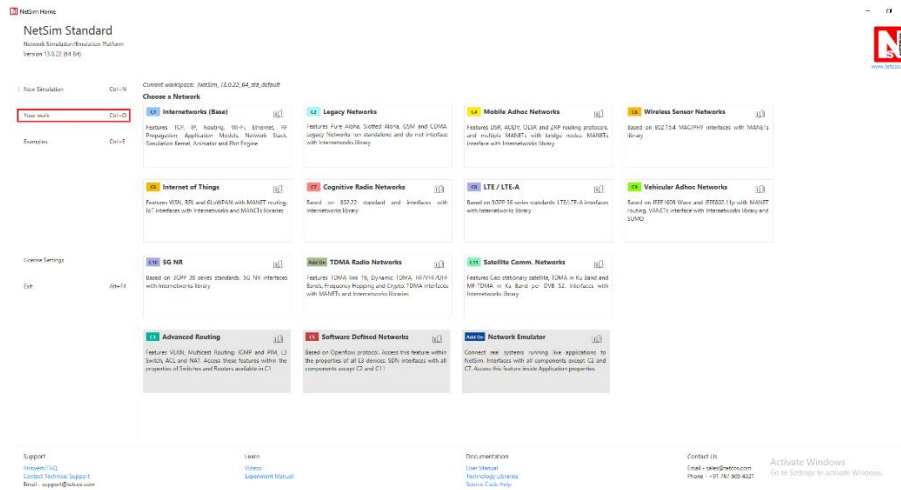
NetSim Home

NetSim Standard
Network Simulation/Emulation Platform
Version 13.0.22 (64 Bit)

www.tetcos.com

New Simulation Ctrl+N

Your work Ctrl+O

Examples Ctrl+E

License Settings

Exit Alt+F4

Current workspace: NetSim_13.0.22_64_std_default
Choose a Network

C1 Internetworks (Base)
Features TCP, IP, Routing, Wi-Fi, Ethernet, RF Propagation, Application Models, Network Stack, Simulation Kernel, Animator and Plot Engine

C2 Legacy Networks
Features Pure Aloha, Slotted Aloha, GSM and CDMA. Legacy Networks run standalone and do not interface with Internetworks library

C4 Mobile Adhoc Networks
Features DSR, AODV, OLSR and ZRP routing protocols, and multiple MANETs with bridge nodes. MANETs interface with Internetworks library

C5 Wireless Sensor Networks
Based on 802.15.4 MAC/PHY interfaces with MANETs library

C6 Internet of Things
Features WSN, RPL and 6LoWPAN with MANET routing. IoT interfaces with Internetworks and MANETs libraries

C7 Cognitive Radio Networks
Features on 802.22 standard and interfaces with Internetworks library

C8 LTE / LTE-A
Based on 3GPP 36 series standards. LTE/LTE-A interfaces with Internetworks library

C9 Vehicular Adhoc Networks
Based on IEEE1609 Wave and IEEE802.11p with MANET routing. VANETs interface with Internetworks library and SUMO.

C10 5G NR
Based on 3GPP 38 series standards. 5G NR interfaces with Internetworks library

Add On TDMA Radio Networks
Features TDMA link 16, Dynamic TDMA, HF/VHF/UHF Bands, Frequency Hopping and Crypto. TDMA interfaces with MANETs and Internetworks libraries.

C11 Satellite Comm. Networks
Features Geo stationary satellite, TDMA in Ku Band and MF TDMA in Ka Band per DVB S2. Interfaces with Internetworks library

C3 Advanced Routing
Features VLAN, Multicast Routing: IGMP and PIM, L3 Switch, ACL and NAT. Access these features within the properties of Switches and Routers available in C1

C3 Software Defined Networks
Based on Openflow protocol. Access this feature within the properties of all L3 devices. SDN interfaces with all components except C2 and C11

Add On Network Emulator
Connect real systems running live applications to NetSim. Interfaces with all components except C2 and C7. Access this feature inside Application properties.

Support
Answers/FAQ
Contact Technical Support
Email - support@tetcos.com

Learn
Videos
Experiment Manual

Documentation
User Manual
Technology Libraries
Source Code Help

Contact Us
Email - sales@tetcos.com
Phone - +91 767 905 4321

Activate Windows
Go to Settings to activate Windows.